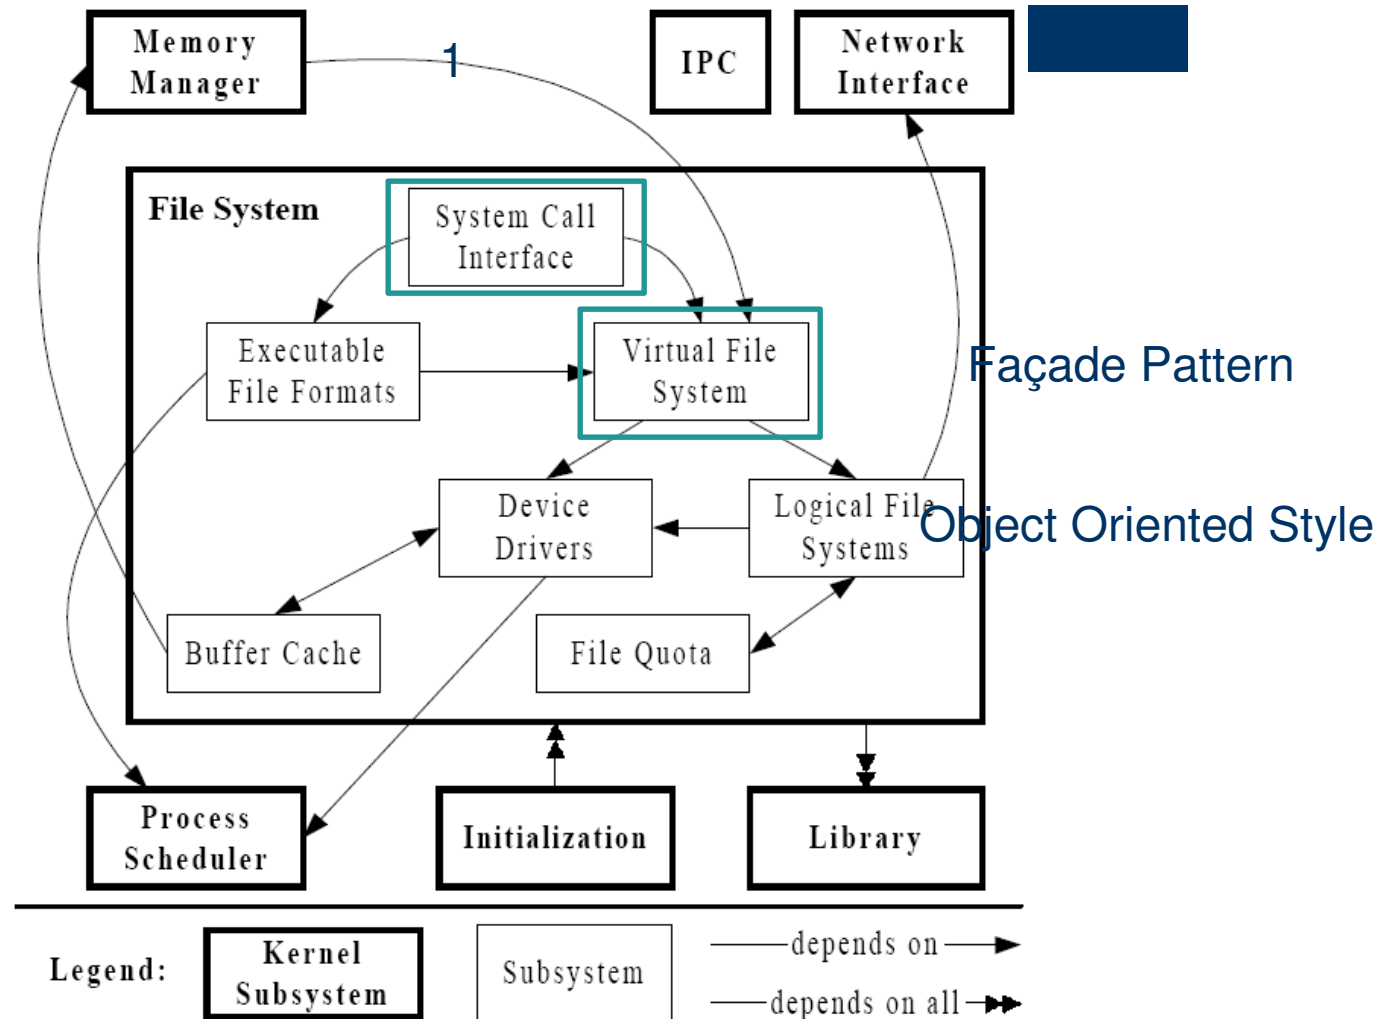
Memory Manager

1

IPC

Network Interface

File System

System Call Interface

Executable File Formats

Virtual File System

Façade Pattern

Device Drivers

Logical File Systems

Object Oriented Style

Buffer Cache

File Quota

Process Scheduler

Initialization

Library

Legend:

Kernel Subsystem

Subsystem

depends on

depends on all